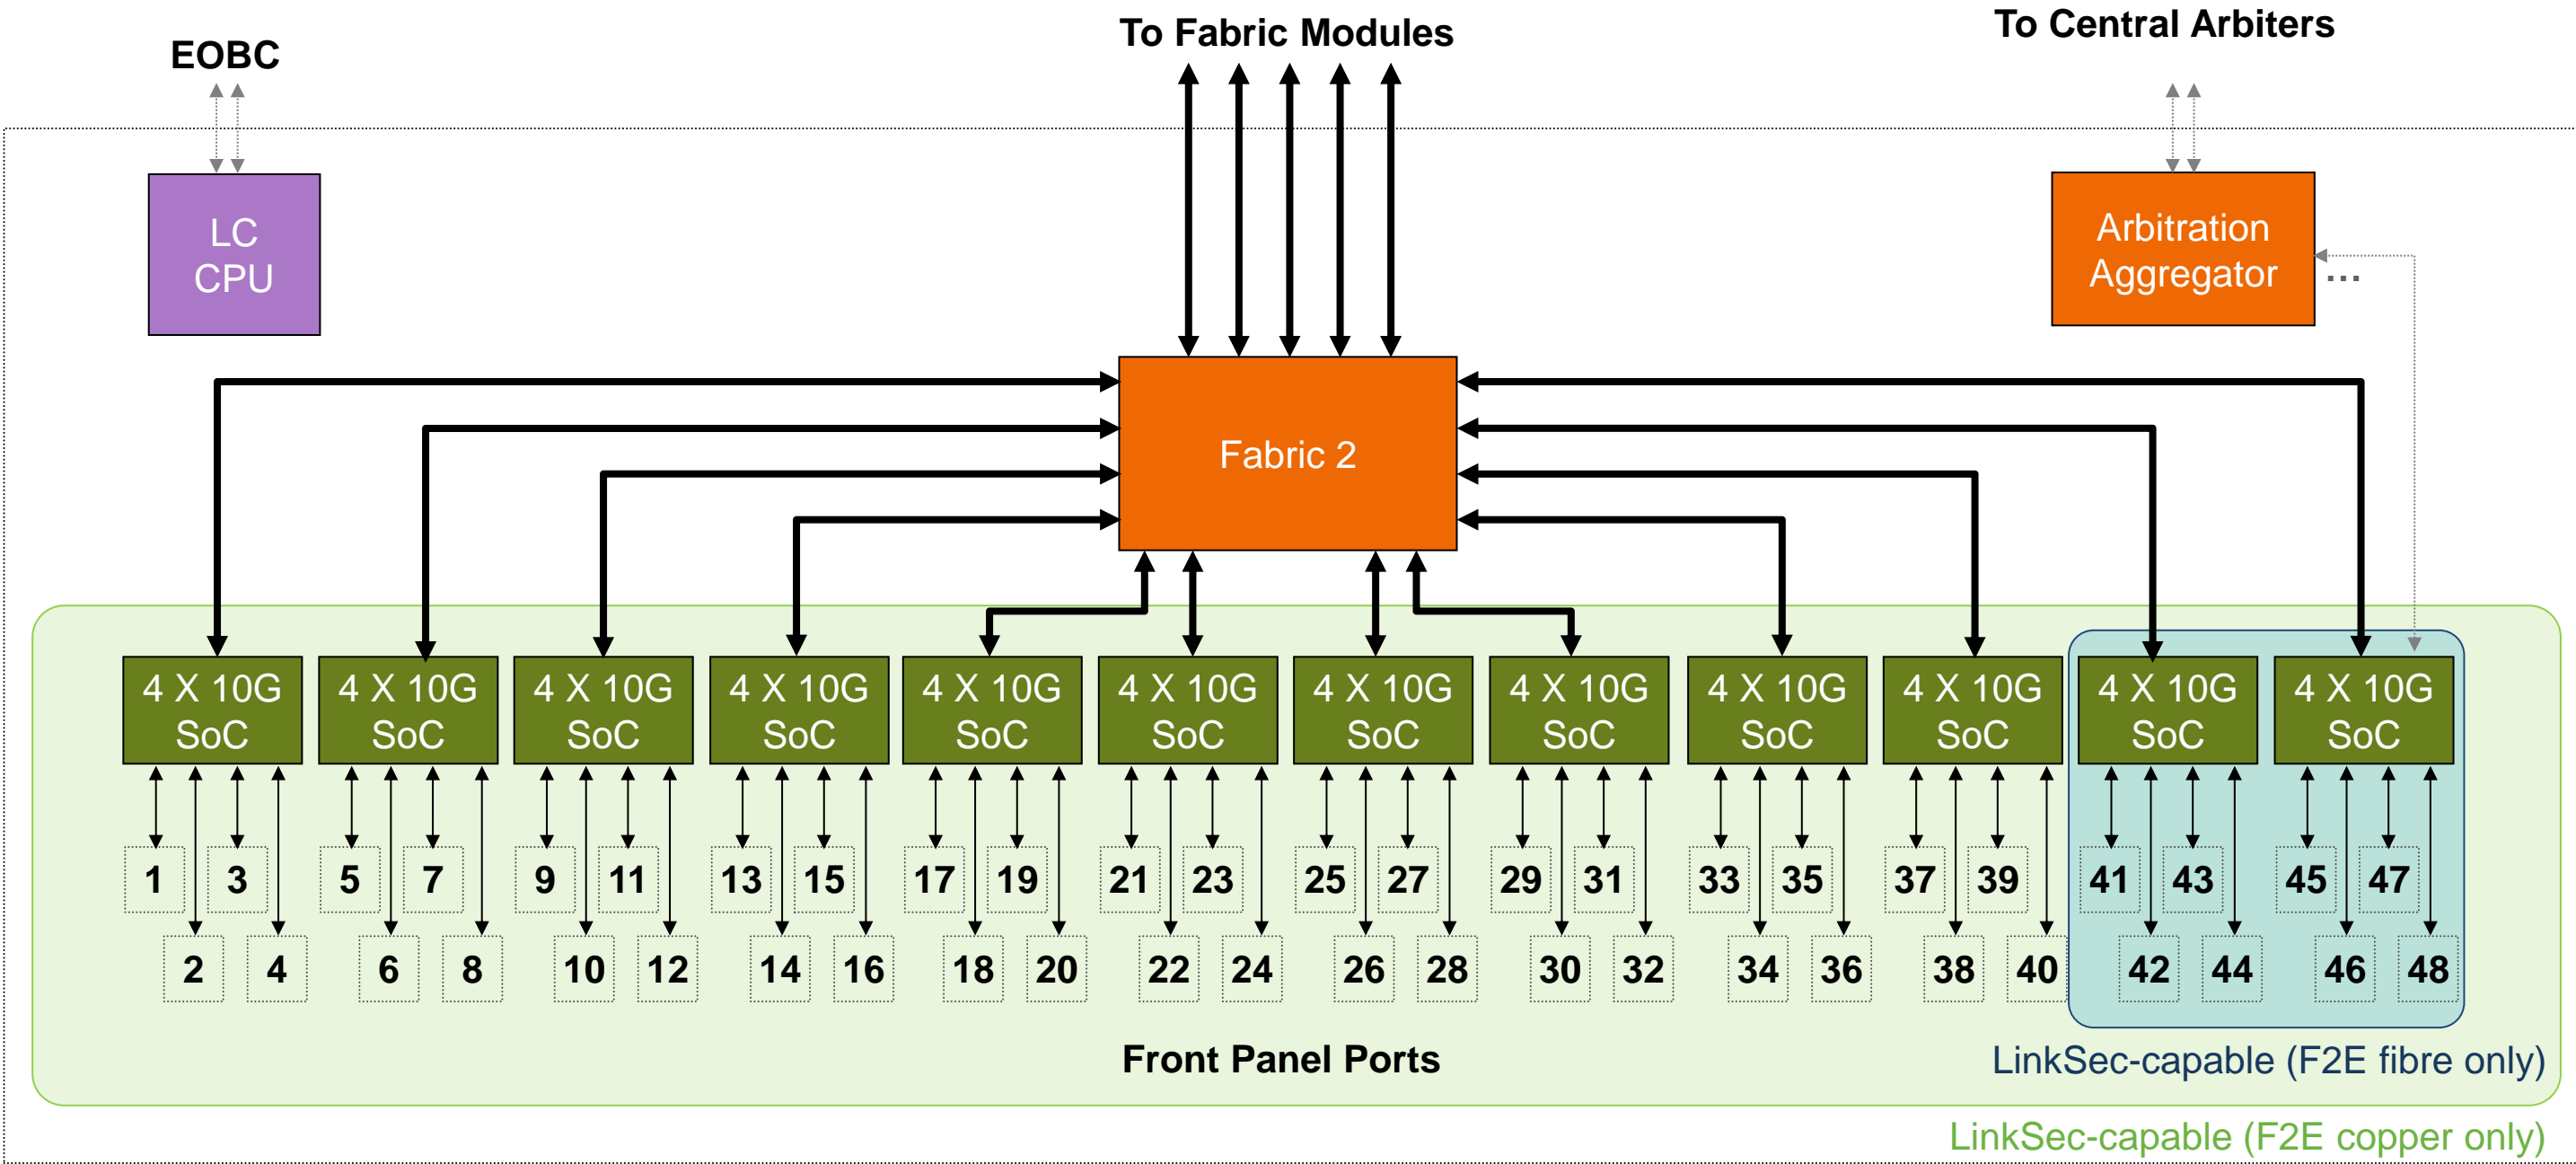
EOBC

To Fabric Modules

To Central Arbiters

LC CPU

Arbitration Aggregator

...

Fabric 2

4 X 10G SoC

4 X 10G SoC

4 X 10G SoC

4 X 10G SoC

4 X 10G SoC

4 X 10G SoC

4 X 10G SoC

4 X 10G SoC

4 X 10G SoC

4 X 10G SoC

4 X 10G SoC

4 X 10G SoC

1 3 2 4 5 7 6 8 9 11 10 12 13 15 14 16 17 19 18 20 21 23 22 24 25 27 26 28 29 31 30 32 33 35 34 36 37 39 38 40 41 43 42 44 45 47 46 48

Front Panel Ports

LinkSec-capable (F2E fibre only)

LinkSec-capable (F2E copper only)